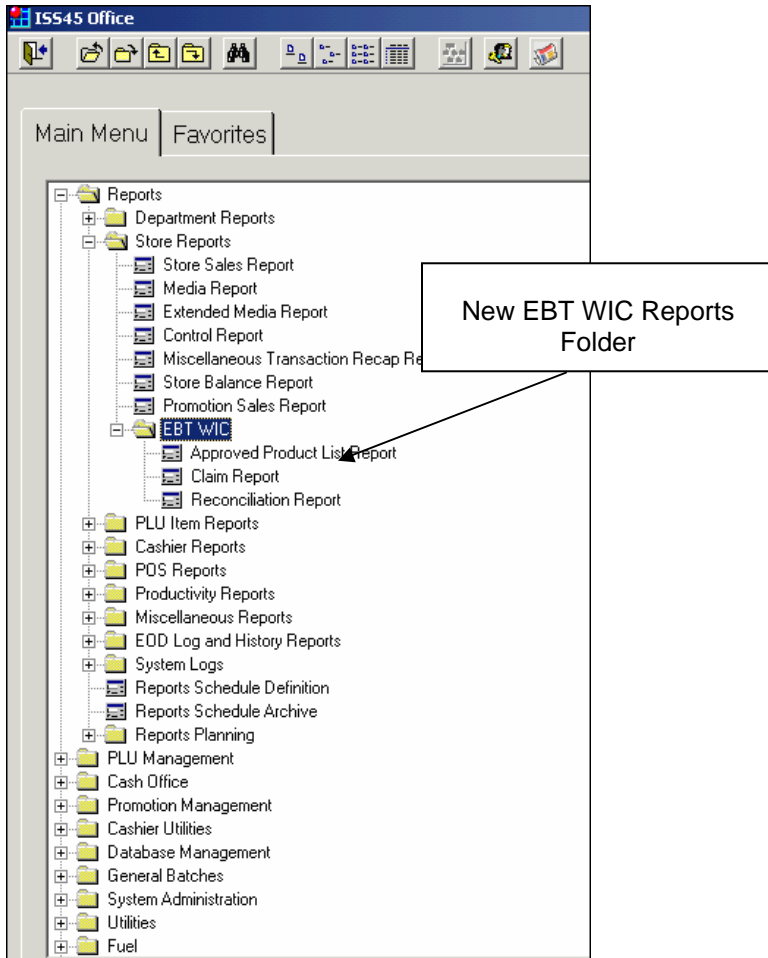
ISS45 Office

Main Menu | Favorites

Reports
Department Reports
Store Reports
Store Sales Report
Media Report
Extended Media Report
Control Report
Miscellaneous Transaction Recap Re
Store Balance Report
Promotion Sales Report
EBT WIC
Approved Product List Report
Claim Report
Reconciliation Report
PLU Item Reports
Cashier Reports
POS Reports
Productivity Reports
Miscellaneous Reports
EOD Log and History Reports
System Logs
Reports Schedule Definition
Reports Schedule Archive
Reports Planning
PLU Management
Cash Office
Promotion Management
Cashier Utilities
Database Management
General Batches
System Administration
Utilities
Fuel

New EBT WIC Reports Folder